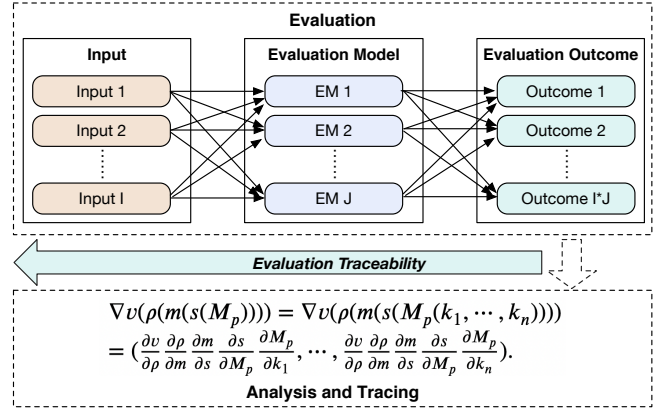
Evaluation

Input

Input 1

Input 2

⋮

Input I

Evaluation Model

EM 1

EM 2

⋮

EM J

Evaluation Outcome

Outcome 1

Outcome 2

⋮

Outcome I*J

Evaluation Traceability

$\nabla v(\rho(m(s(M_p)))) = \nabla v(\rho(m(s(M_p(k_1, \cdots, k_n)))))$
$= (\frac{\partial v}{\partial \rho}\frac{\partial \rho}{\partial m}\frac{\partial m}{\partial s}\frac{\partial s}{\partial M_p}\frac{\partial M_p}{\partial k_1}, \cdots, \frac{\partial v}{\partial \rho}\frac{\partial \rho}{\partial m}\frac{\partial m}{\partial s}\frac{\partial s}{\partial M_p}\frac{\partial M_p}{\partial k_n}).$

Analysis and Tracing